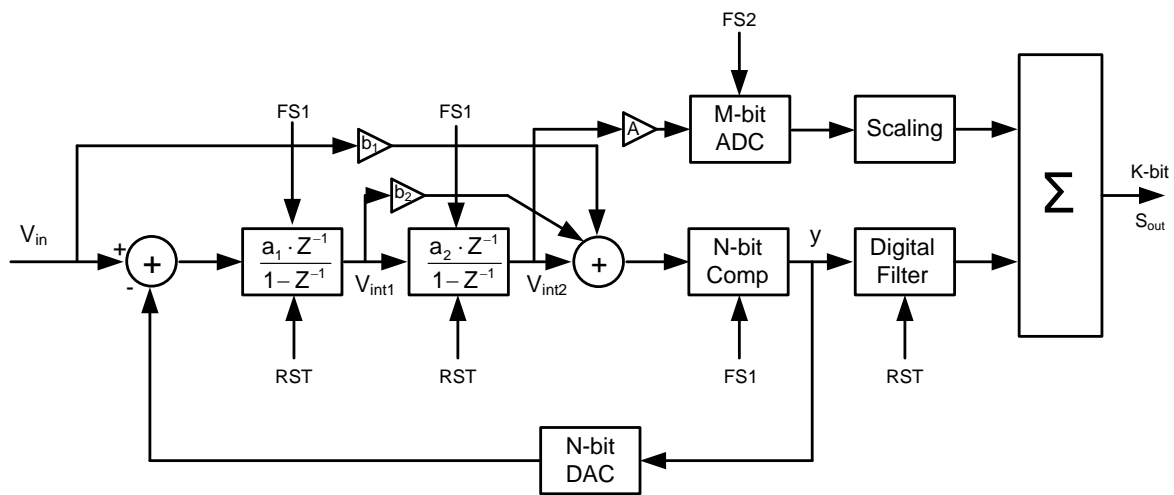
FS2

FS1

FS1

$b_1$

A

M-bit ADC

Scaling

$b_2$

K-bit

$\Sigma$

$V_{in}$

+

+

-

$\frac{a_1 \cdot Z^{-1}}{1-Z^{-1}}$

$V_{int1}$

$\frac{a_2 \cdot Z^{-1}}{1-Z^{-1}}$

$V_{int2}$

+

N-bit Comp

y

Digital Filter

$S_{out}$

RST

RST

FS1

RST

N-bit DAC